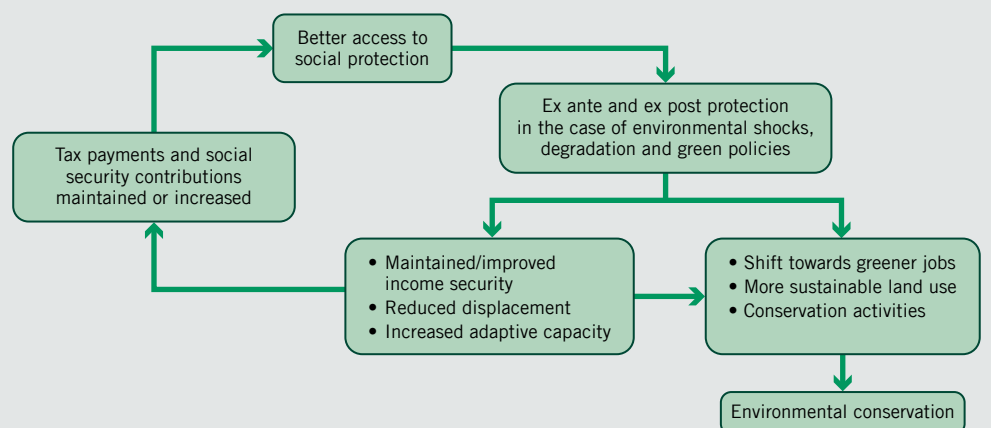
Better access to social protection

Ex ante and ex post protection in the case of environmental shocks, degradation and green policies

Tax payments and social security contributions maintained or increased

• Maintained/improved income security
• Reduced displacement
• Increased adaptive capacity

• Shift towards greener jobs
• More sustainable land use
• Conservation activities

Environmental conservation